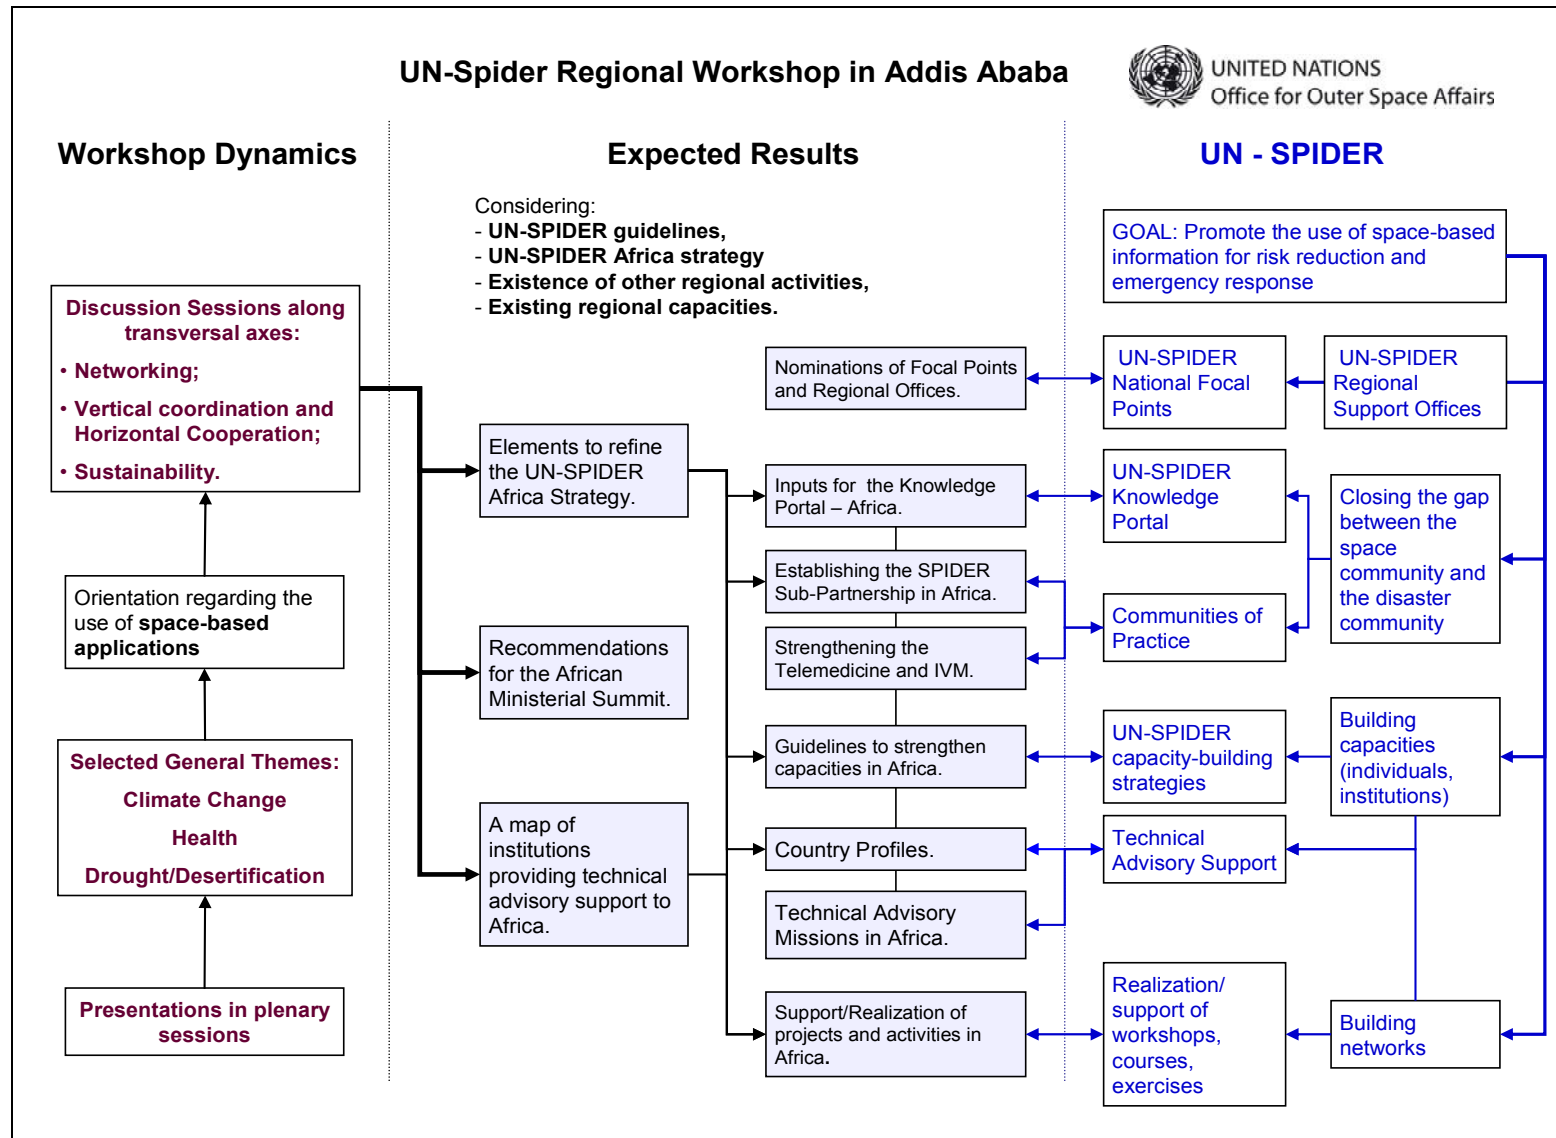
UN-Spider Regional Workshop in Addis Ababa

UNITED NATIONS
Office for Outer Space Affairs

Workshop Dynamics

Discussion Sessions along transversal axes:
• Networking;
• Vertical coordination and Horizontal Cooperation;
• Sustainability.

Orientation regarding the use of **space-based applications**

Selected General Themes:
Climate Change
Health
Drought/Desertification

Presentations in plenary sessions

Expected Results

Considering:
- **UN-SPIDER guidelines,**
- **UN-SPIDER Africa strategy**
- **Existence of other regional activities,**
- **Existing regional capacities.**

Elements to refine the UN-SPIDER Africa Strategy.

Recommendations for the African Ministerial Summit.

A map of institutions providing technical advisory support to Africa.

Nominations of Focal Points and Regional Offices.

Inputs for the Knowledge Portal – Africa.

Establishing the SPIDER Sub-Partnership in Africa.

Strengthening the Telemedicine and IVM.

Guidelines to strengthen capacities in Africa.

Country Profiles.

Technical Advisory Missions in Africa.

Support/Realization of projects and activities in Africa.

UN - SPIDER

GOAL: Promote the use of space-based information for risk reduction and emergency response

UN-SPIDER National Focal Points

UN-SPIDER Regional Support Offices

UN-SPIDER Knowledge Portal

Closing the gap between the space community and the disaster community

Communities of Practice

UN-SPIDER capacity-building strategies

Building capacities (individuals, institutions)

Technical Advisory Support

Realization/ support of workshops, courses, exercises

Building networks